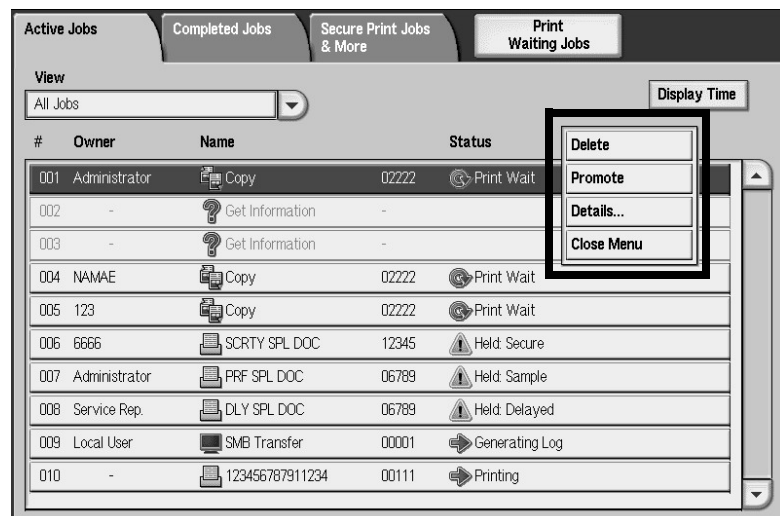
Active Jobs | Completed Jobs | Secure Print Jobs & More | Print Waiting Jobs

View
All Jobs

Display Time

| # | Owner | Name | | Status |
|---|---|---|---|---|
| 001 | Administrator | Copy | 02222 | Print Wait |
| 002 | - | Get Information | - | |
| 003 | - | Get Information | - | |
| 004 | NAMAE | Copy | 02222 | Print Wait |
| 005 | 123 | Copy | 02222 | Print Wait |
| 006 | 6666 | SCRTY SPL DOC | 12345 | Held: Secure |
| 007 | Administrator | PRF SPL DOC | 06789 | Held: Sample |
| 008 | Service Rep. | DLY SPL DOC | 06789 | Held: Delayed |
| 009 | Local User | SMB Transfer | 00001 | Generating Log |
| 010 | - | 123456787911234 | 00111 | Printing |

Delete
Promote
Details...
Close Menu